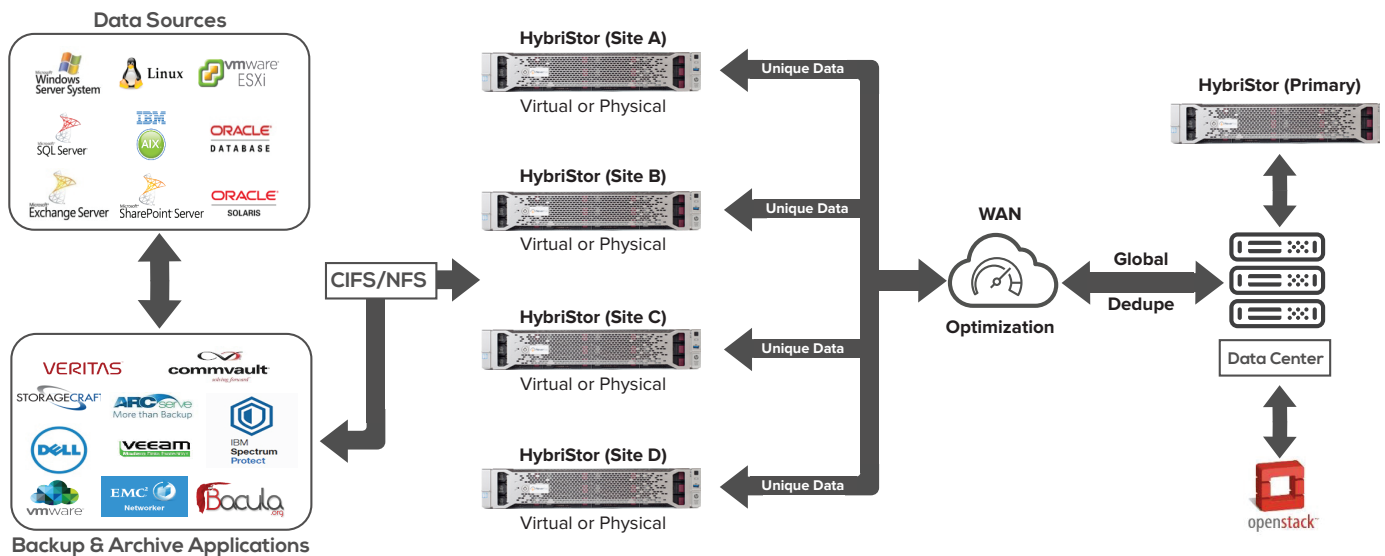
Data Sources

Microsoft Windows Server System

Linux

vmware ESXi

Microsoft SQL Server

IBM AIX

ORACLE DATABASE

Microsoft Exchange Server

Microsoft SharePoint Server

ORACLE SOLARIS

CIFS/NFS

Backup & Archive Applications

VERITAS

commvault solving forward

STORAGECRAFT

ARCserve More than Backup

IBM Spectrum Protect

DELL

VEEAM

vmware

EMC² Networker

Bacula .org

HybriStor (Site A)

Virtual or Physical

Unique Data

HybriStor (Site B)

Virtual or Physical

Unique Data

HybriStor (Site C)

Virtual or Physical

Unique Data

HybriStor (Site D)

Virtual or Physical

Unique Data

WAN

Optimization

Global

Dedupe

HybriStor (Primary)

Data Center

openstack